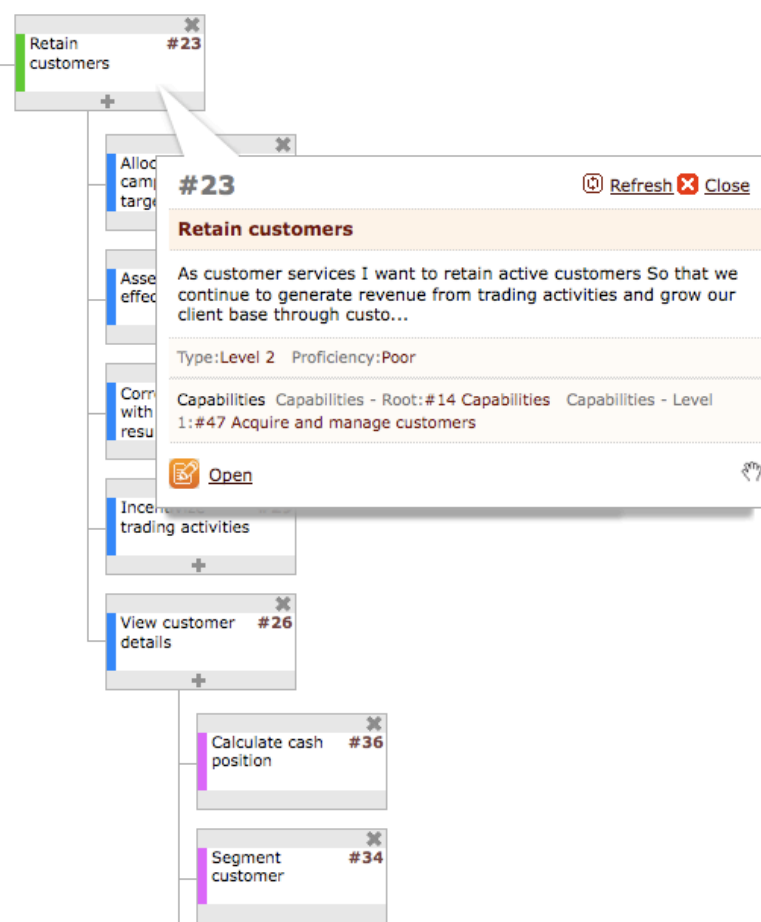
Retain customers #23

Alloc camp targe

Asse effec

Corr with resu

Incen trading activities

View customer details #26

Calculate cash position #36

Segment customer #34

#23 Refresh Close

Retain customers

As customer services I want to retain active customers So that we continue to generate revenue from trading activities and grow our client base through custo...

Type:Level 2 Proficiency:Poor

Capabilities Capabilities - Root:#14 Capabilities Capabilities - Level 1:#47 Acquire and manage customers

Open